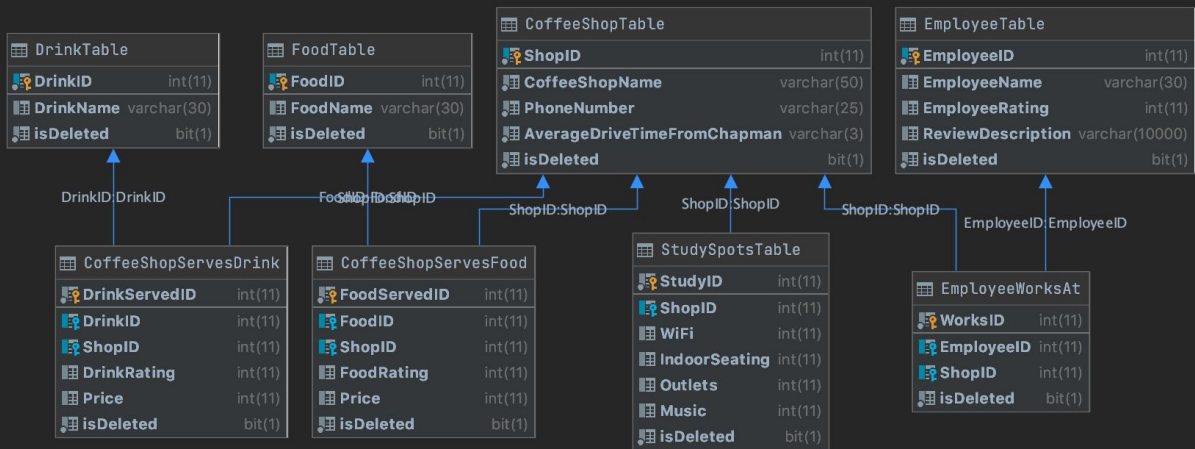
DrinkTable

| DrinkID | int(11) |
|---|---|
| DrinkName | varchar(30) |
| isDeleted | bit(1) |

FoodTable

| FoodID | int(11) |
|---|---|
| FoodName | varchar(30) |
| isDeleted | bit(1) |

CoffeeShopTable

| ShopID | int(11) |
|---|---|
| CoffeeShopName | varchar(50) |
| PhoneNumber | varchar(25) |
| AverageDriveTimeFromChapman | varchar(3) |
| isDeleted | bit(1) |

EmployeeTable

| EmployeeID | int(11) |
|---|---|
| EmployeeName | varchar(30) |
| EmployeeRating | int(11) |
| ReviewDescription | varchar(10000) |
| isDeleted | bit(1) |

DrinkID:DrinkID

FoodID:FoodID ShopID:ShopID

ShopID:ShopID

ShopID:ShopID

ShopID:ShopID

EmployeeID:EmployeeID

CoffeeShopServesDrink

| DrinkServedID | int(11) |
|---|---|
| DrinkID | int(11) |
| ShopID | int(11) |
| DrinkRating | int(11) |
| Price | int(11) |
| isDeleted | bit(1) |

CoffeeShopServesFood

| FoodServedID | int(11) |
|---|---|
| FoodID | int(11) |
| ShopID | int(11) |
| FoodRating | int(11) |
| Price | int(11) |
| isDeleted | bit(1) |

StudySpotsTable

| StudyID | int(11) |
|---|---|
| ShopID | int(11) |
| WiFi | int(11) |
| IndoorSeating | int(11) |
| Outlets | int(11) |
| Music | int(11) |
| isDeleted | bit(1) |

EmployeeWorksAt

| WorksID | int(11) |
|---|---|
| EmployeeID | int(11) |
| ShopID | int(11) |
| isDeleted | bit(1) |